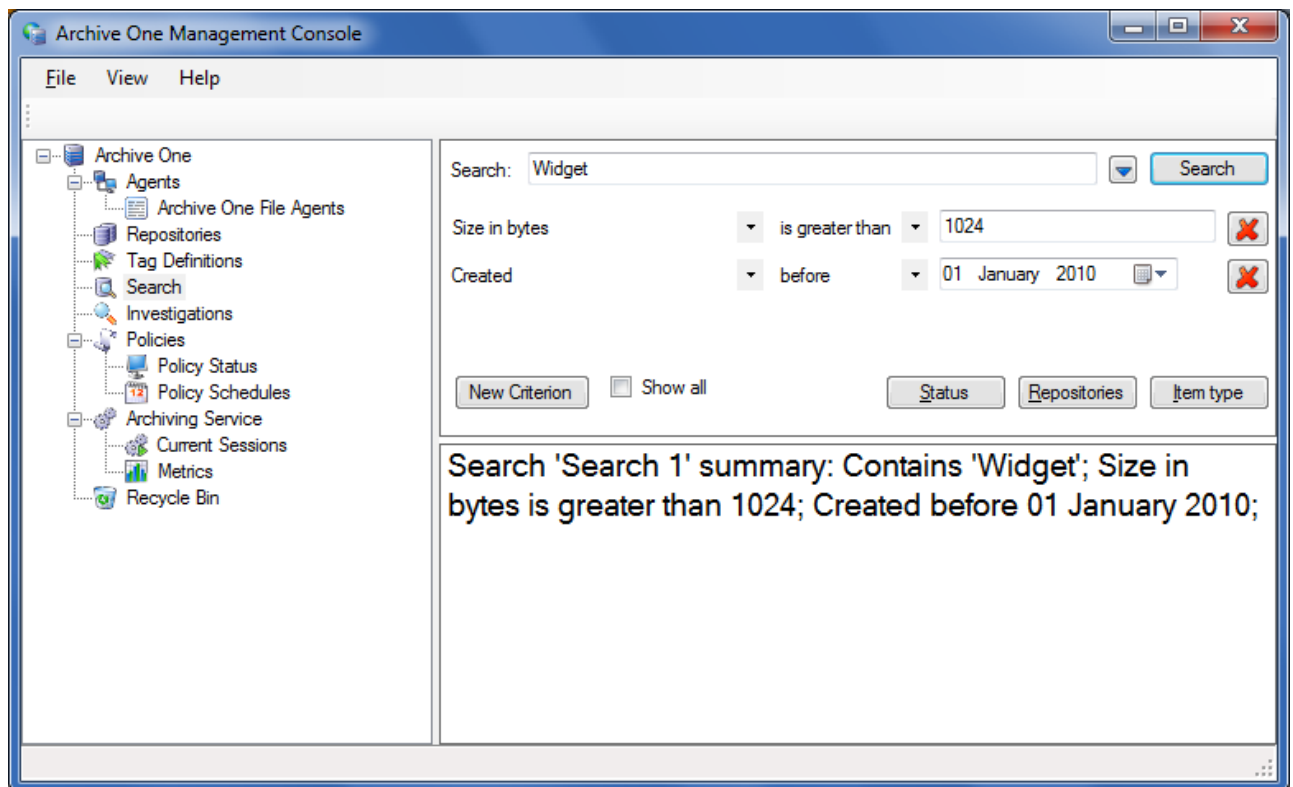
Archive One Management Console

File View Help

Archive One
Agents
Archive One File Agents
Repositories
Tag Definitions
Search
Investigations
Policies
Policy Status
Policy Schedules
Archiving Service
Current Sessions
Metrics
Recycle Bin

Search: Widget
Search

Size in bytes
is greater than
1024

Created
before
01 January 2010

New Criterion
Show all
Status
Repositories
Item type

Search 'Search 1' summary: Contains 'Widget'; Size in bytes is greater than 1024; Created before 01 January 2010;